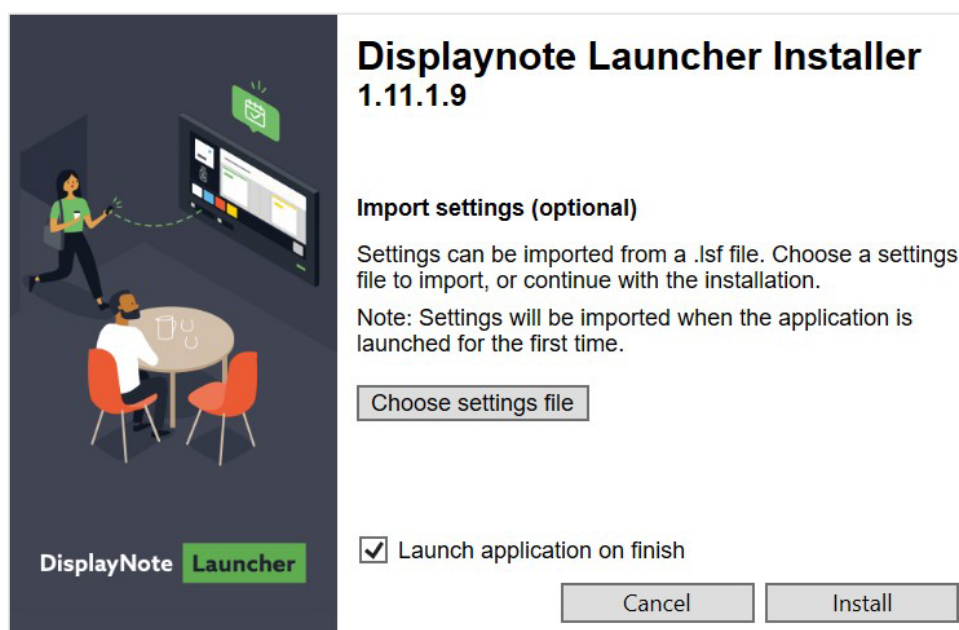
DisplayNote Launcher

Displaynote Launcher Installer
1.11.1.9

Import settings (optional)

Settings can be imported from a .lsf file. Choose a settings file to import, or continue with the installation.

Note: Settings will be imported when the application is launched for the first time.

Choose settings file

Launch application on finish

Cancel

Install